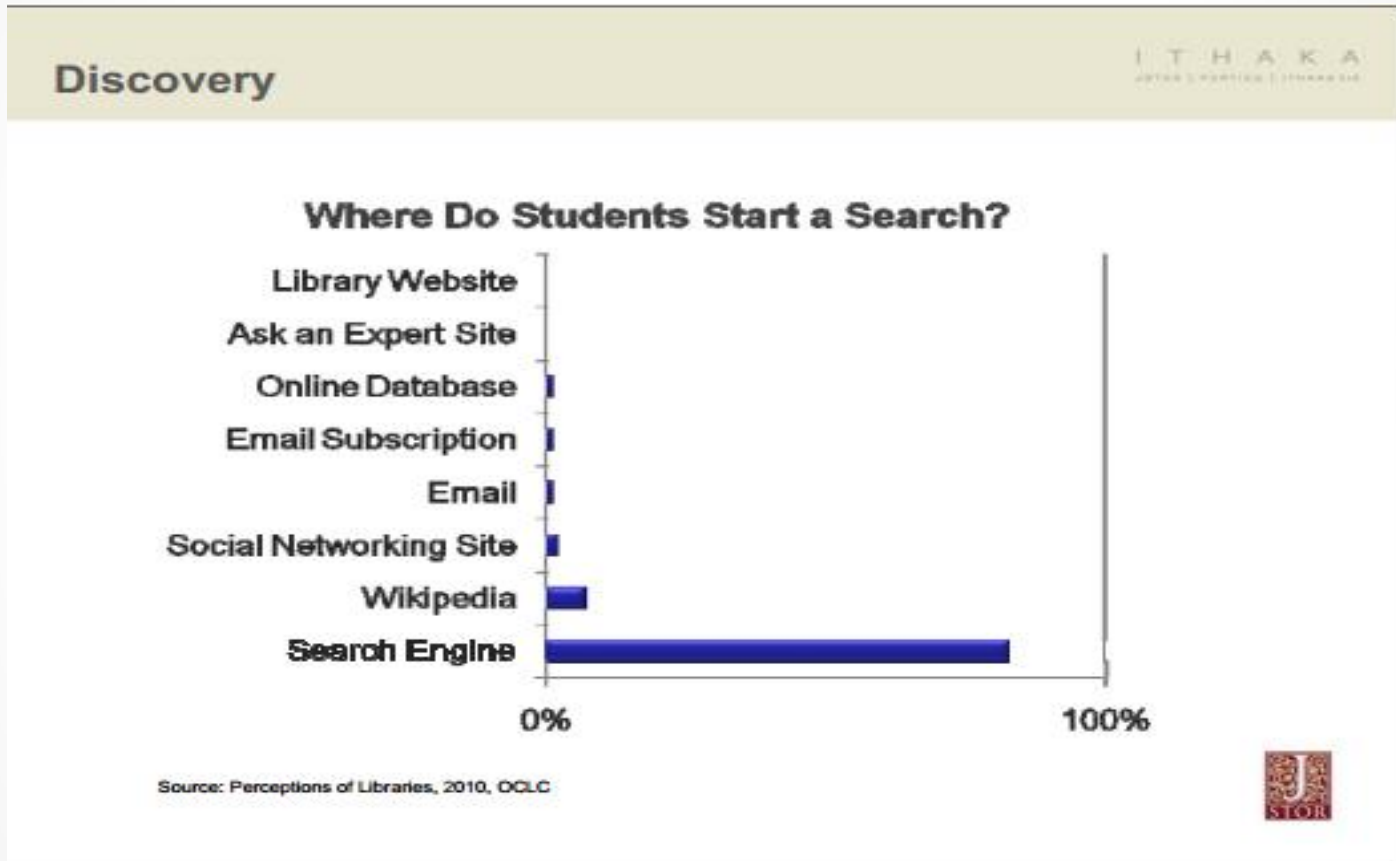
Discovery

ITHAKA
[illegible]

Where Do Students Start a Search?

Library Website
Ask an Expert Site
Online Database
Email Subscription
Email
Social Networking Site
Wikipedia
Search Engine

0%
100%

Source: Perceptions of Libraries, 2010, OCLC

J
STOR